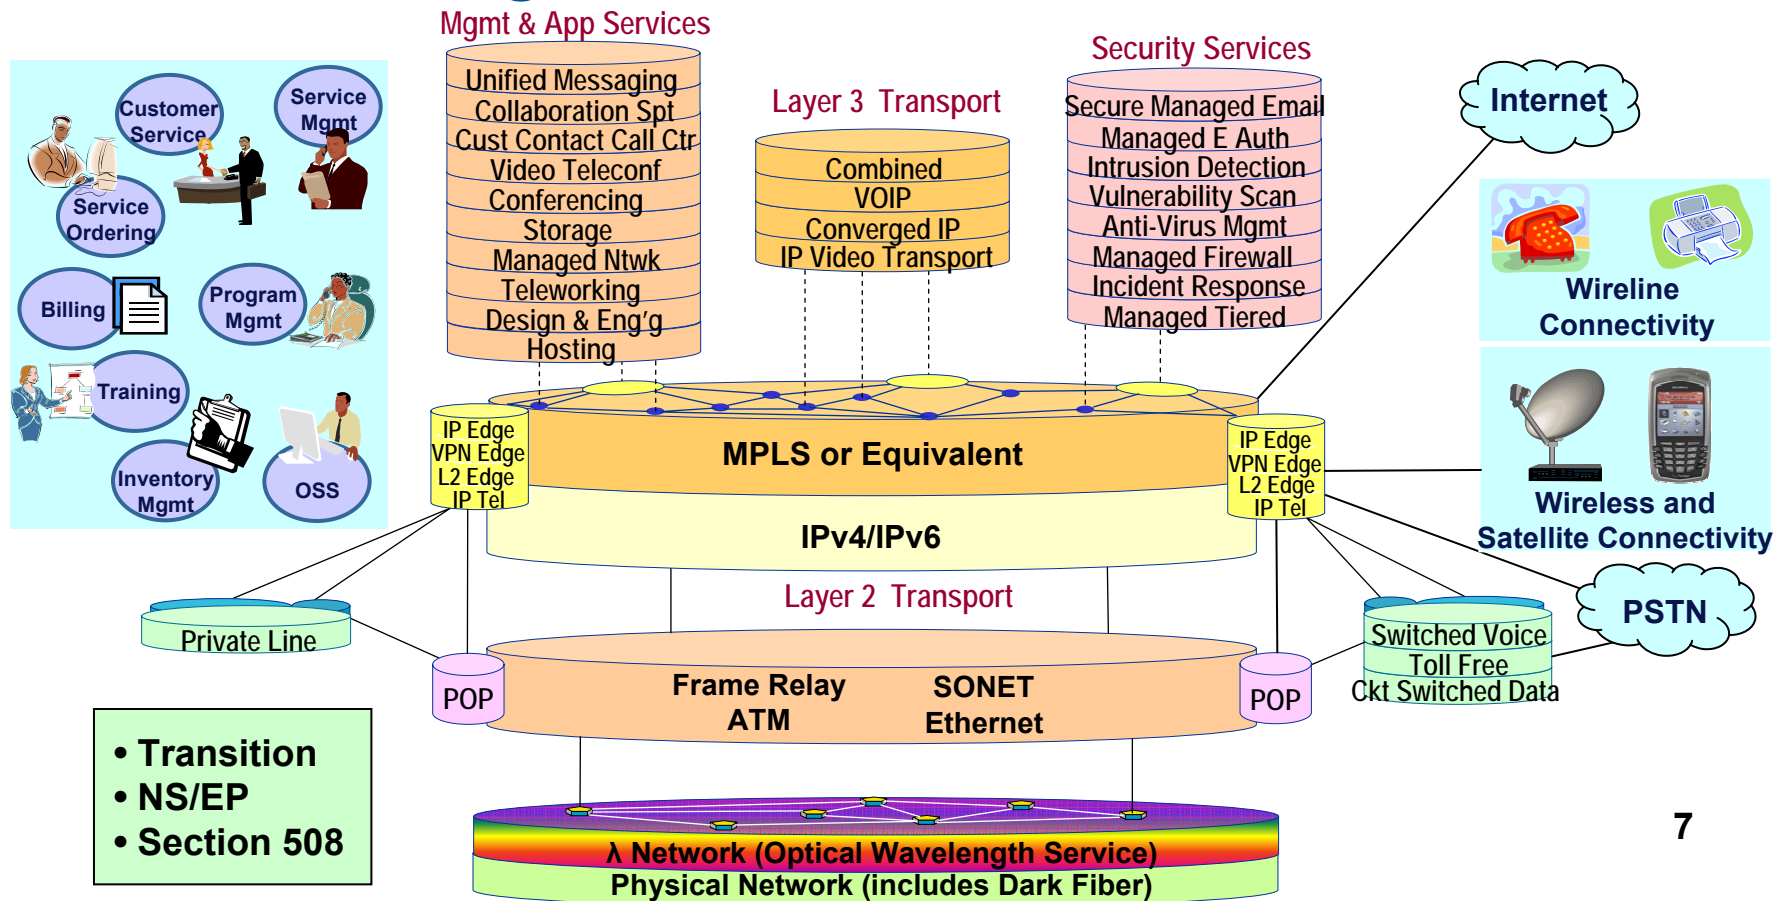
Mgmt & App Services

Unified Messaging
Collaboration Spt
Cust Contact Call Ctr
Video Teleconf
Conferencing
Storage
Managed Ntwk
Teleworking
Design & Eng'g
Hosting

Layer 3 Transport

Combined
VOIP
Converged IP
IP Video Transport

Security Services

Secure Managed Email
Managed E Auth
Intrusion Detection
Vulnerability Scan
Anti-Virus Mgmt
Managed Firewall
Incident Response
Managed Tiered

Customer Service
Service Mgmt
Service Ordering
Billing
Program Mgmt
Training
Inventory Mgmt
OSS

Internet

Wireline Connectivity

Wireless and Satellite Connectivity

IP Edge
VPN Edge
L2 Edge
IP Tel

MPLS or Equivalent

IP Edge
VPN Edge
L2 Edge
IP Tel

IPv4/IPv6

Layer 2 Transport

Private Line

PSTN

Switched Voice
Toll Free
Ckt Switched Data

POP

Frame Relay
ATM

SONET
Ethernet

POP

• Transition
• NS/EP
• Section 508

λ Network (Optical Wavelength Service)
Physical Network (includes Dark Fiber)

7